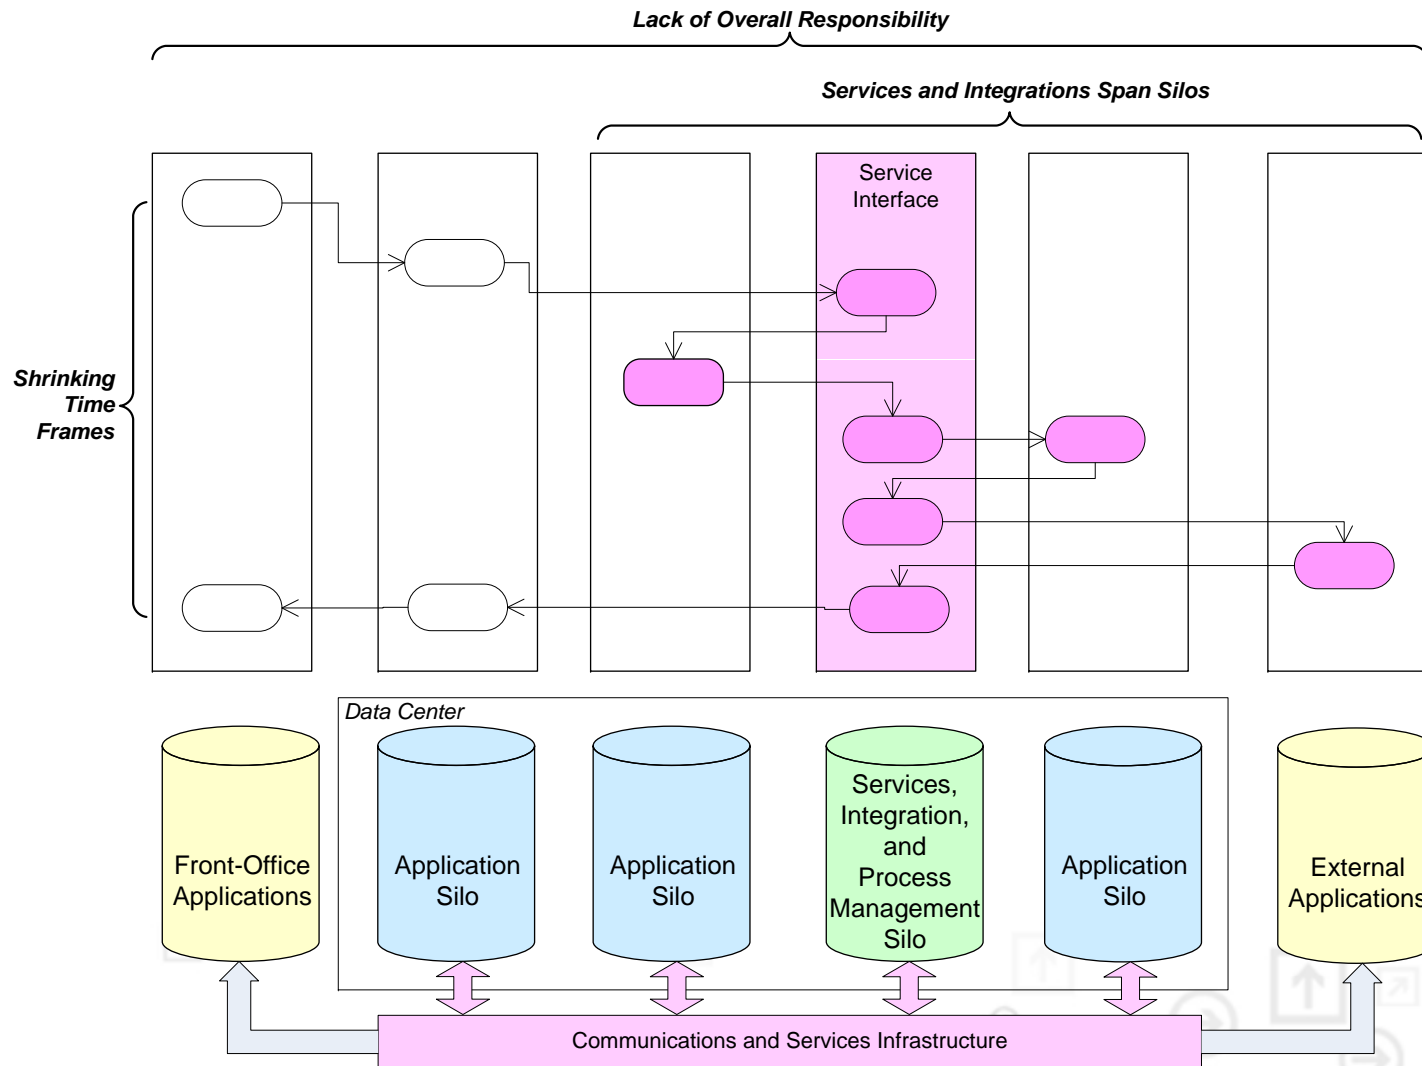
Lack of Overall Responsibility

Services and Integrations Span Silos

Shrinking Time Frames

Service Interface

Data Center

Front-Office Applications

Application Silo

Application Silo

Services, Integration, and Process Management Silo

Application Silo

External Applications

Communications and Services Infrastructure